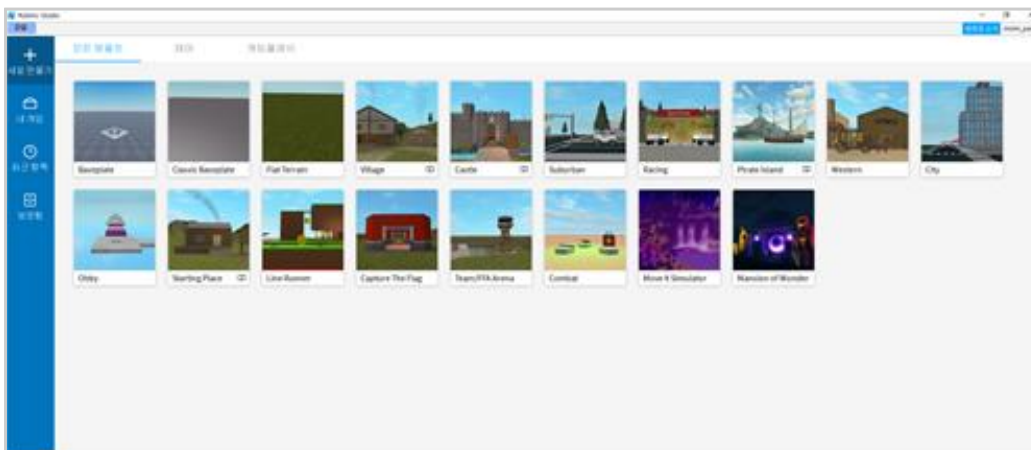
Roblox Studio

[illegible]

새로 만들기

내 게임

최근 항목

보관함

모든 템플릿

테마

게임플레이

Baseplate

Classic Baseplate

Flat Terrain

Village

Castle

Suburban

Racing

Pirate Island

Western

City

Obby

Starting Place

Line Runner

Capture The Flag

Team/FFA Arena

Combat

Move It Simulator

Mansion of Wonder